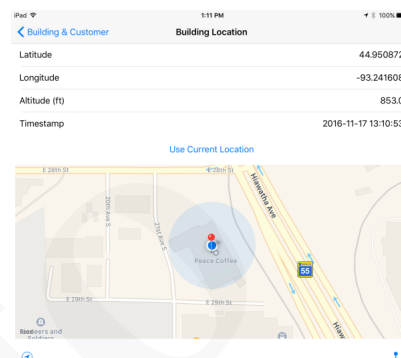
iPad
1:11 PM
100%
Building & Customer
Building Location
Latitude
44.950872
Longitude
-93.241608
Altitude (ft)
853.0
Timestamp
2016-11-17 13:10:53
Use Current Location
E 28th St
E 28th St
Hiawatha Ave
20th Ave S
21st Ave S
Peace Coffee
55
E 29th St
E 29th St
Hiaw
Readers and Soldiers